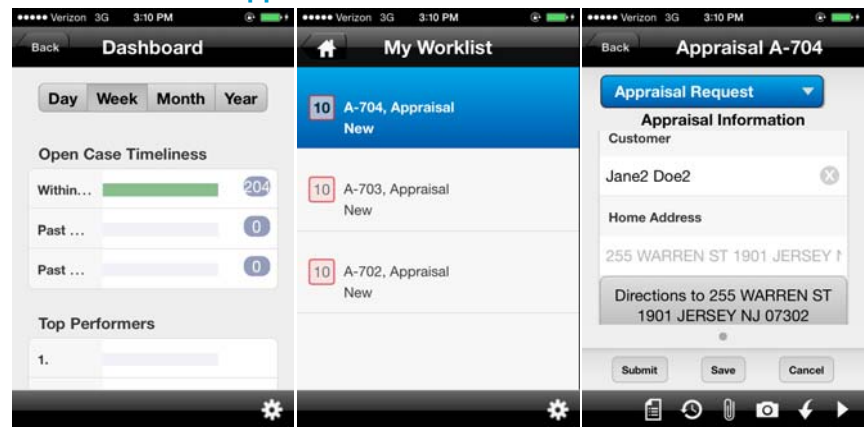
••••• Verizon 3G 3:10 PM

Back Dashboard

Day Week Month Year

Open Case Timeliness

Within... 204

Past ... 0

Past ... 0

Top Performers

1.

••••• Verizon 3G 3:10 PM

My Worklist

10 A-704, Appraisal New

10 A-703, Appraisal New

10 A-702, Appraisal New

••••• Verizon 3G 3:10 PM

Back Appraisal A-704

Appraisal Request

Appraisal Information

Customer

Jane2 Doe2

Home Address

255 WARREN ST 1901 JERSEY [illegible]

Directions to 255 WARREN ST 1901 JERSEY NJ 07302

Submit Save Cancel